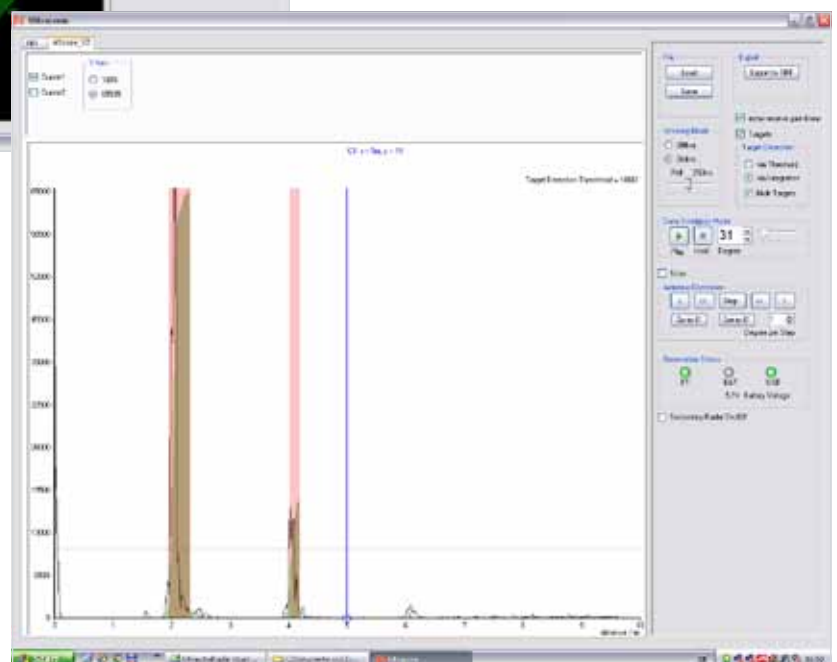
Channel1

Channel2

Online

Offline

Target Detection Threshold = 14880

0

2500

5000

7500

10000

12500

15000

17500

20000

22500

25000

27500

30000

0

1

2

3

4

5

6

7

8

9

10

File

Load

Save

Export

Export to CSV

Targets

Viewing Mode

Offline

Online

Target Detection

Via Threshold

Via Integration

Multi Targets

Play

Stop

31

Degrees

Now

Stop

Degree per Step

Connection Status

Battery Voltage

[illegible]